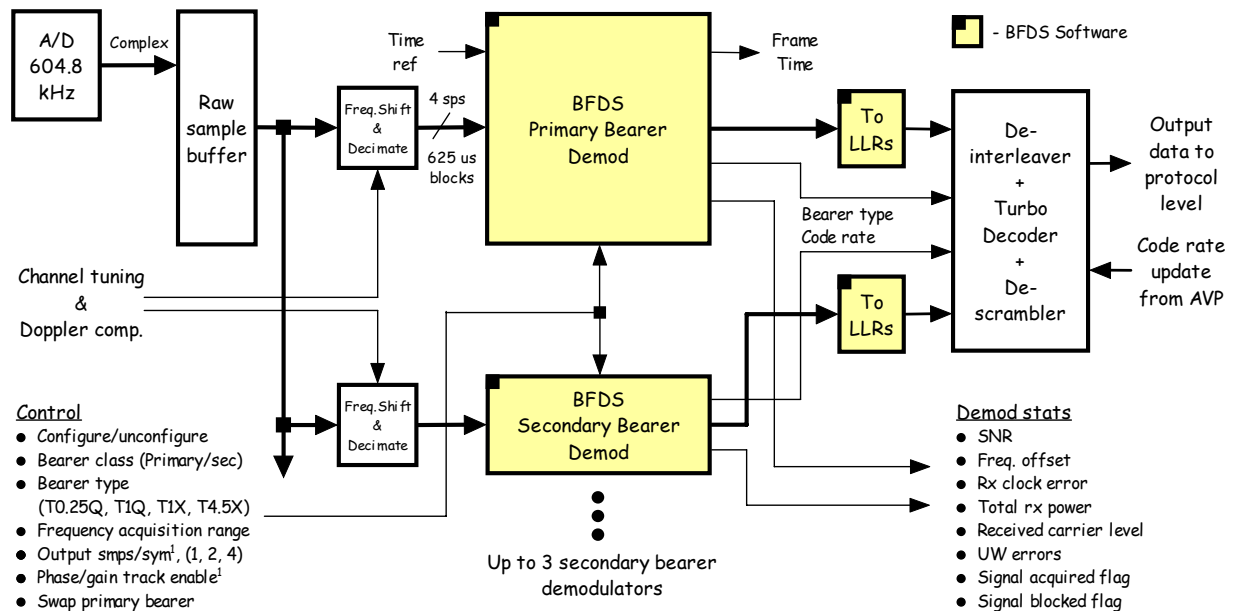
A/D
604.8
kHz

Complex

Raw
sample
buffer

Freq.Shift
&
Decimate

4 sps

625 us
blocks

Time
ref

BFDS
Primary Bearer
Demod

Frame
Time

- BFDS Software

To
LLRs

De-
interleaver
+
Turbo
Decoder
+
De-
scrambler

Output
data to
protocol
level

Code rate
update
from AVP

Bearer type
Code rate

Channel tuning
&
Doppler comp.

To
LLRs

Freq.Shift
&
Decimate

BFDS
Secondary Bearer
Demod

Control
- Configure/unconfigure
- Bearer class (Primary/sec)
- Bearer type (T0.25Q, T1Q, T1X, T4.5X)
- Frequency acquisition range
- Output smps/sym$^1$, (1, 2, 4)
- Phase/gain track enable$^1$
- Swap primary bearer

Up to 3 secondary bearer
demodulators

Demod stats
- SNR
- Freq. offset
- Rx clock error
- Total rx power
- Received carrier level
- UW errors
- Signal acquired flag
- Signal blocked flag